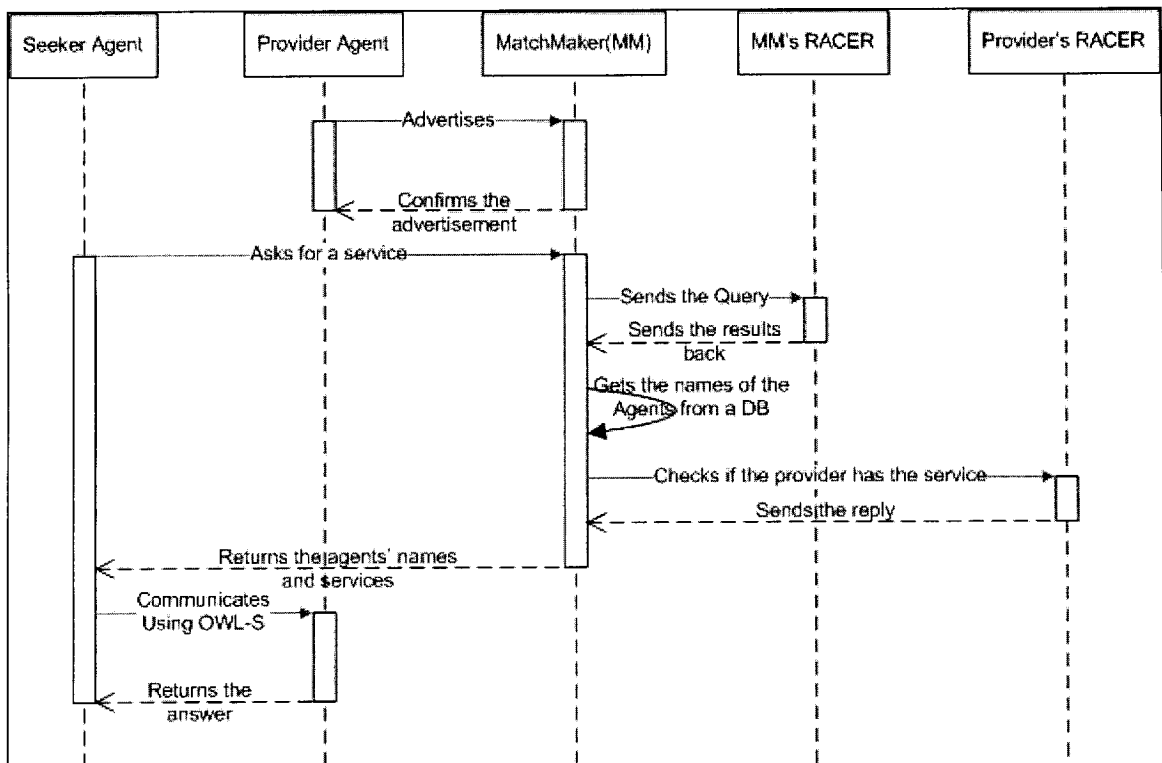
Seeker Agent

Provider Agent

MatchMaker(MM)

MM's RACER

Provider's RACER

Advertises

Confirms the advertisement

Asks for a service

Sends the Query

Sends the results back

Gets the names of the Agents from a DB

Checks if the provider has the service

Sends the reply

Returns the agents' names and services

Communicates Using OWL-S

Returns the answer